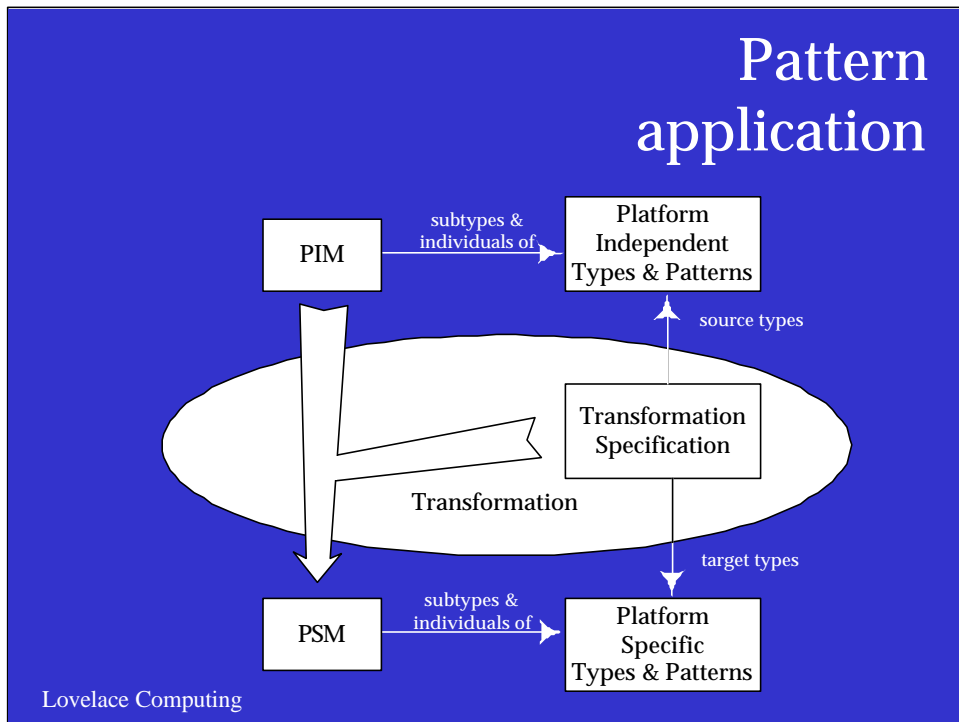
Pattern application

PIM

subtypes & individuals of

Platform Independent Types & Patterns

source types

Transformation Specification

Transformation

target types

PSM

subtypes & individuals of

Platform Specific Types & Patterns

Lovelace Computing